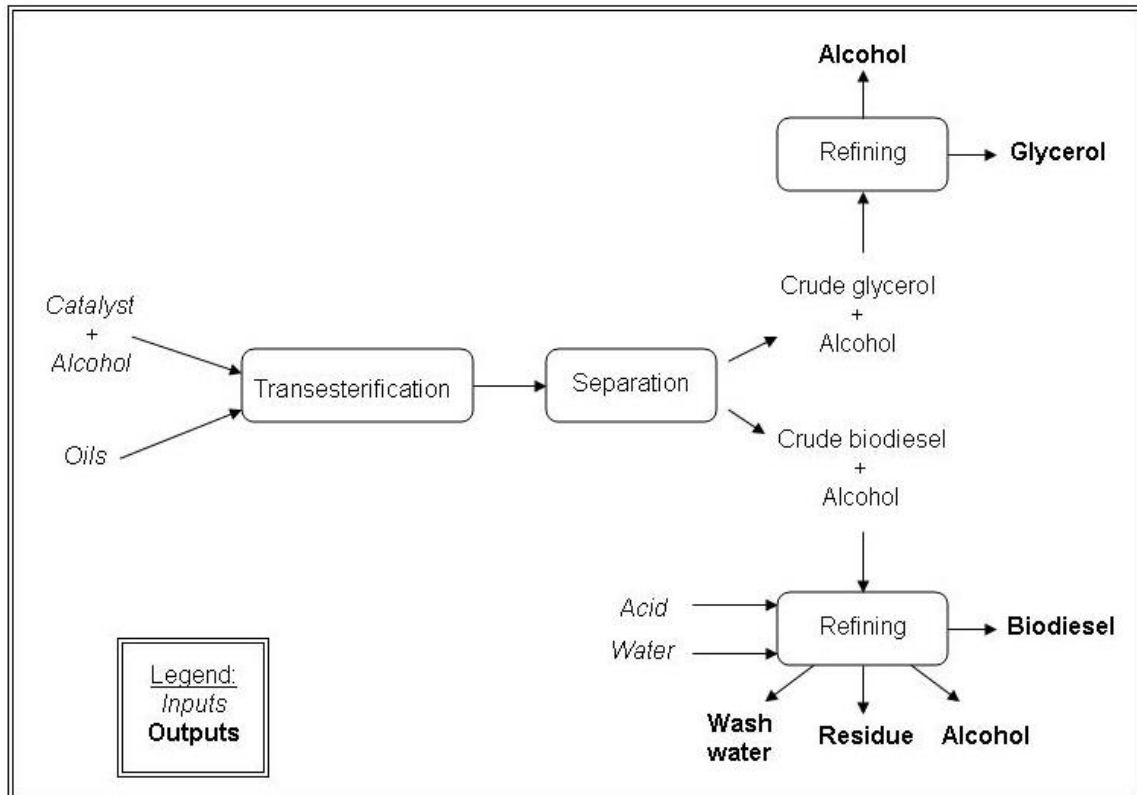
Alcohol

Refining

Glycerol

Crude glycerol
+
Alcohol

Catalyst
+
Alcohol

Transesterification

Separation

Oils

Crude biodiesel
+
Alcohol

Acid

Water

Refining

Biodiesel

Wash water

Residue

Alcohol

Legend:
Inputs
Outputs